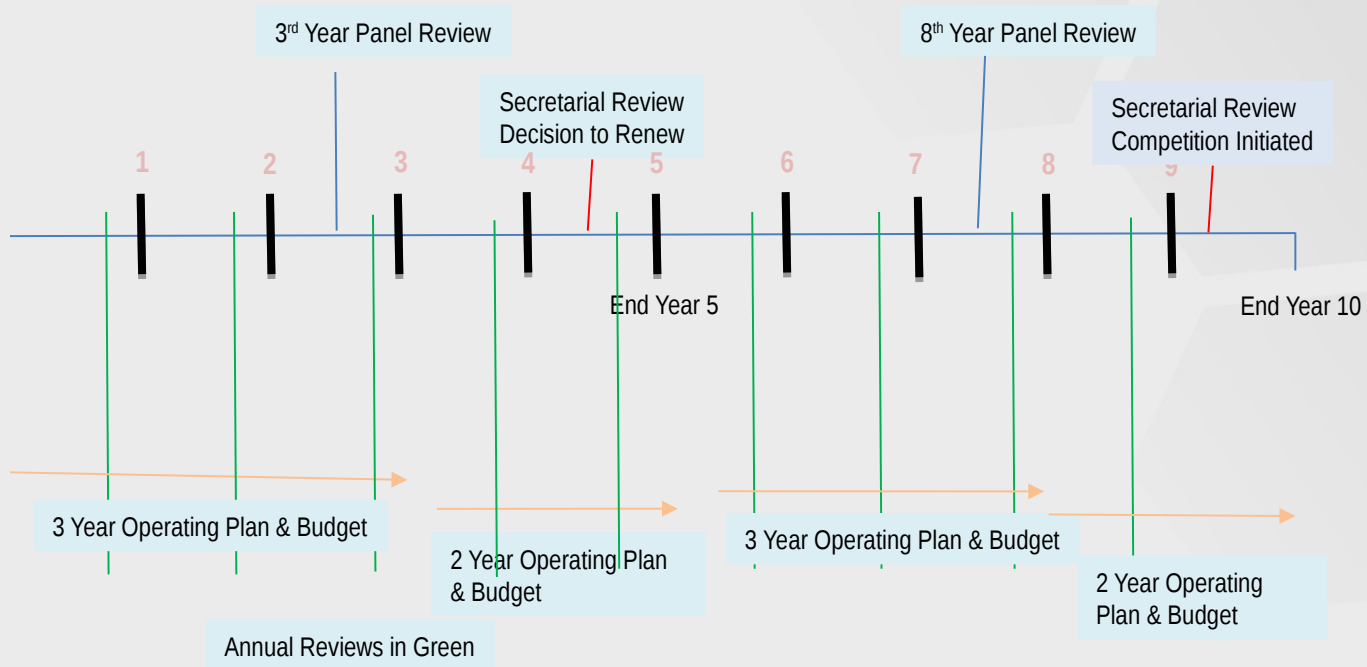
3<sup>rd</sup> Year Panel Review

8<sup>th</sup> Year Panel Review

Secretarial Review Decision to Renew

Secretarial Review Competition Initiated

1 2 3 4 5 6 7 8 9

End Year 5

End Year 10

3 Year Operating Plan & Budget

2 Year Operating Plan & Budget

3 Year Operating Plan & Budget

2 Year Operating Plan & Budget

Annual Reviews in Green